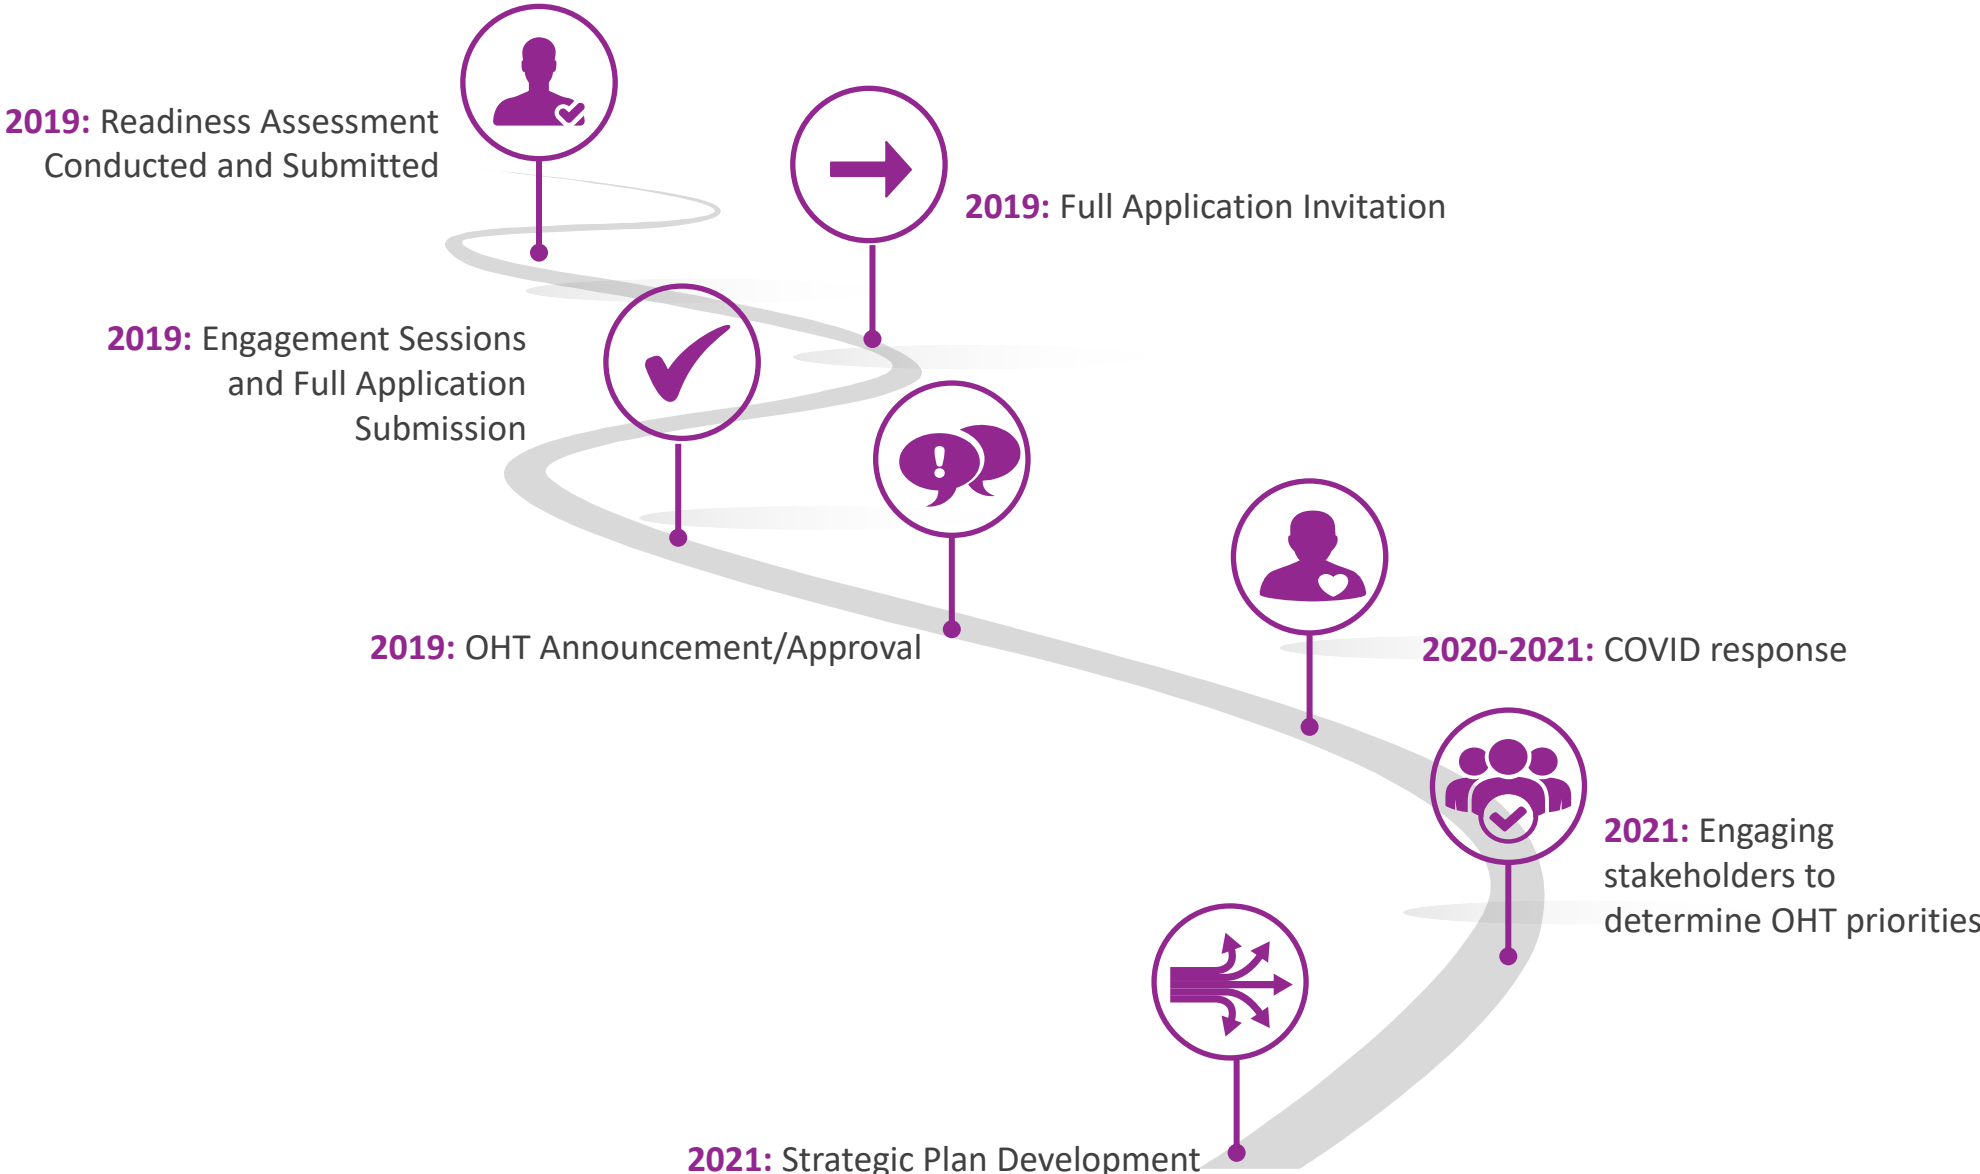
**2019:** Readiness Assessment Conducted and Submitted

**2019:** Full Application Invitation

**2019:** Engagement Sessions and Full Application Submission

**2019:** OHT Announcement/Approval

**2020-2021:** COVID response

**2021:** Engaging stakeholders to determine OHT priorities

**2021:** Strategic Plan Development